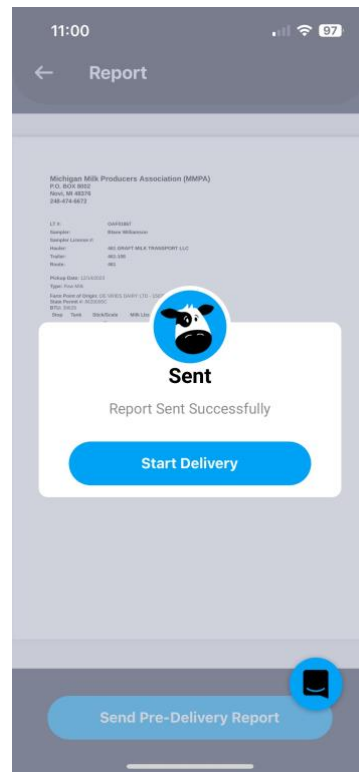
11:00

97

Report

Michigan Milk Producers Association (MMPA)
P.O. BOX 8002
Novi, MI 48376
248-474-6672

LT #: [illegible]
Sampler: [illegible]
Sampler License #: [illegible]
Hauler: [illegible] MILK TRANSPORT LLC
Trailer: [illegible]
Route: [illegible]

Pickup Date: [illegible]
Type: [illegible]
Farm Point of Origin: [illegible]
State Permit #: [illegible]
BTU: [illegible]

Sent

Report Sent Successfully

Start Delivery

Send Pre-Delivery Report